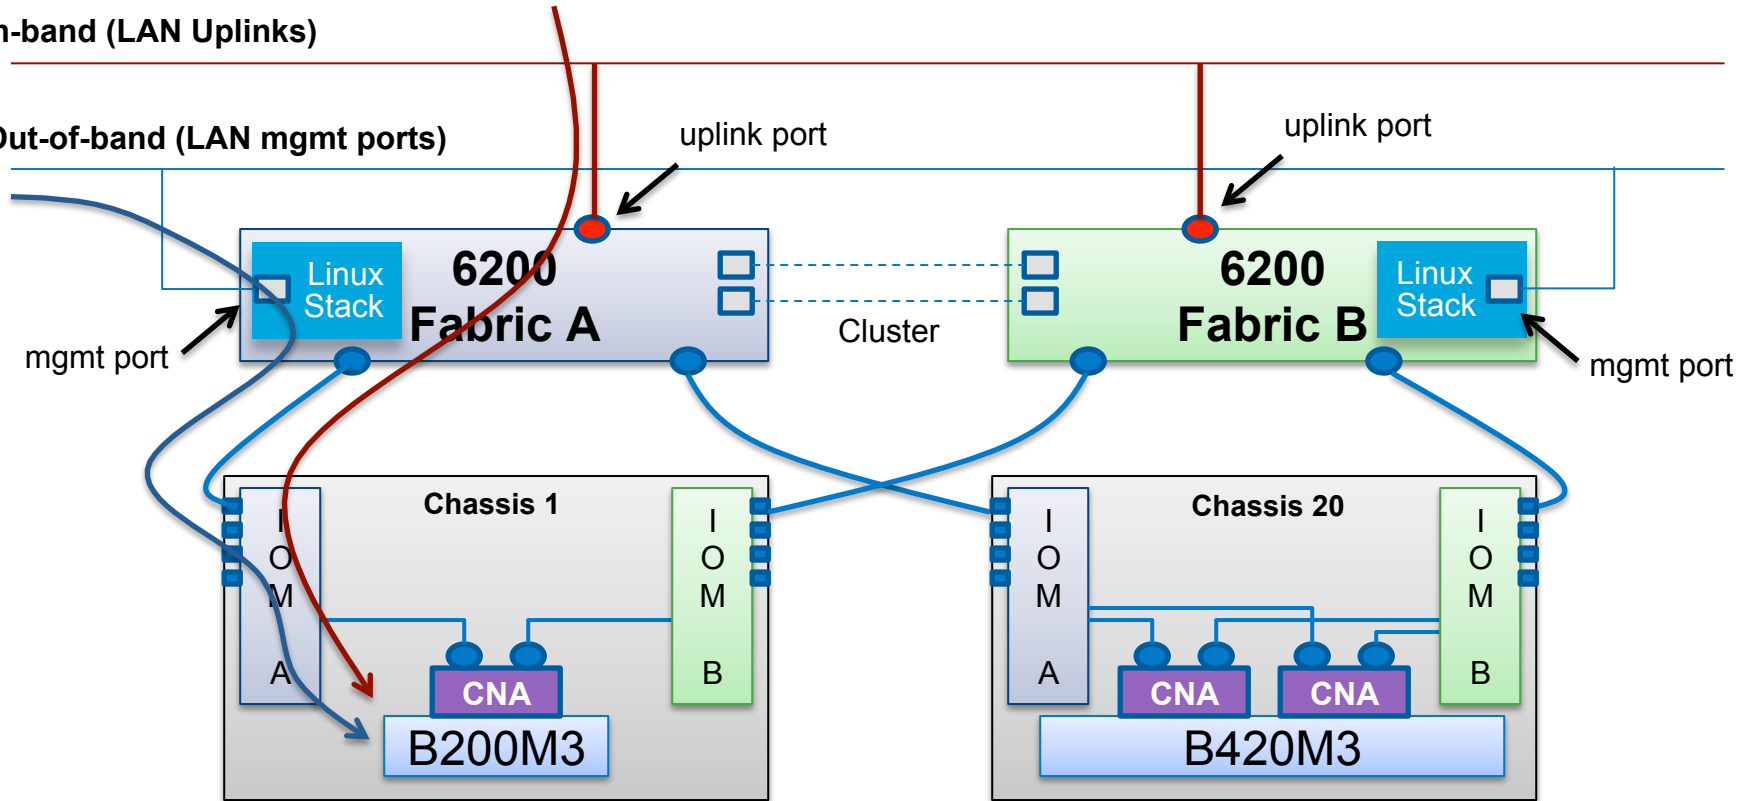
n-band (LAN Uplinks)

Out-of-band (LAN mgmt ports)

uplink port

uplink port

Linux Stack

6200 Fabric A

6200 Fabric B

Linux Stack

mgmt port

Cluster

mgmt port

Chassis 1

I O M A

I O M B

CNA

B200M3

Chassis 20

I O M A

I O M B

CNA

CNA

B420M3